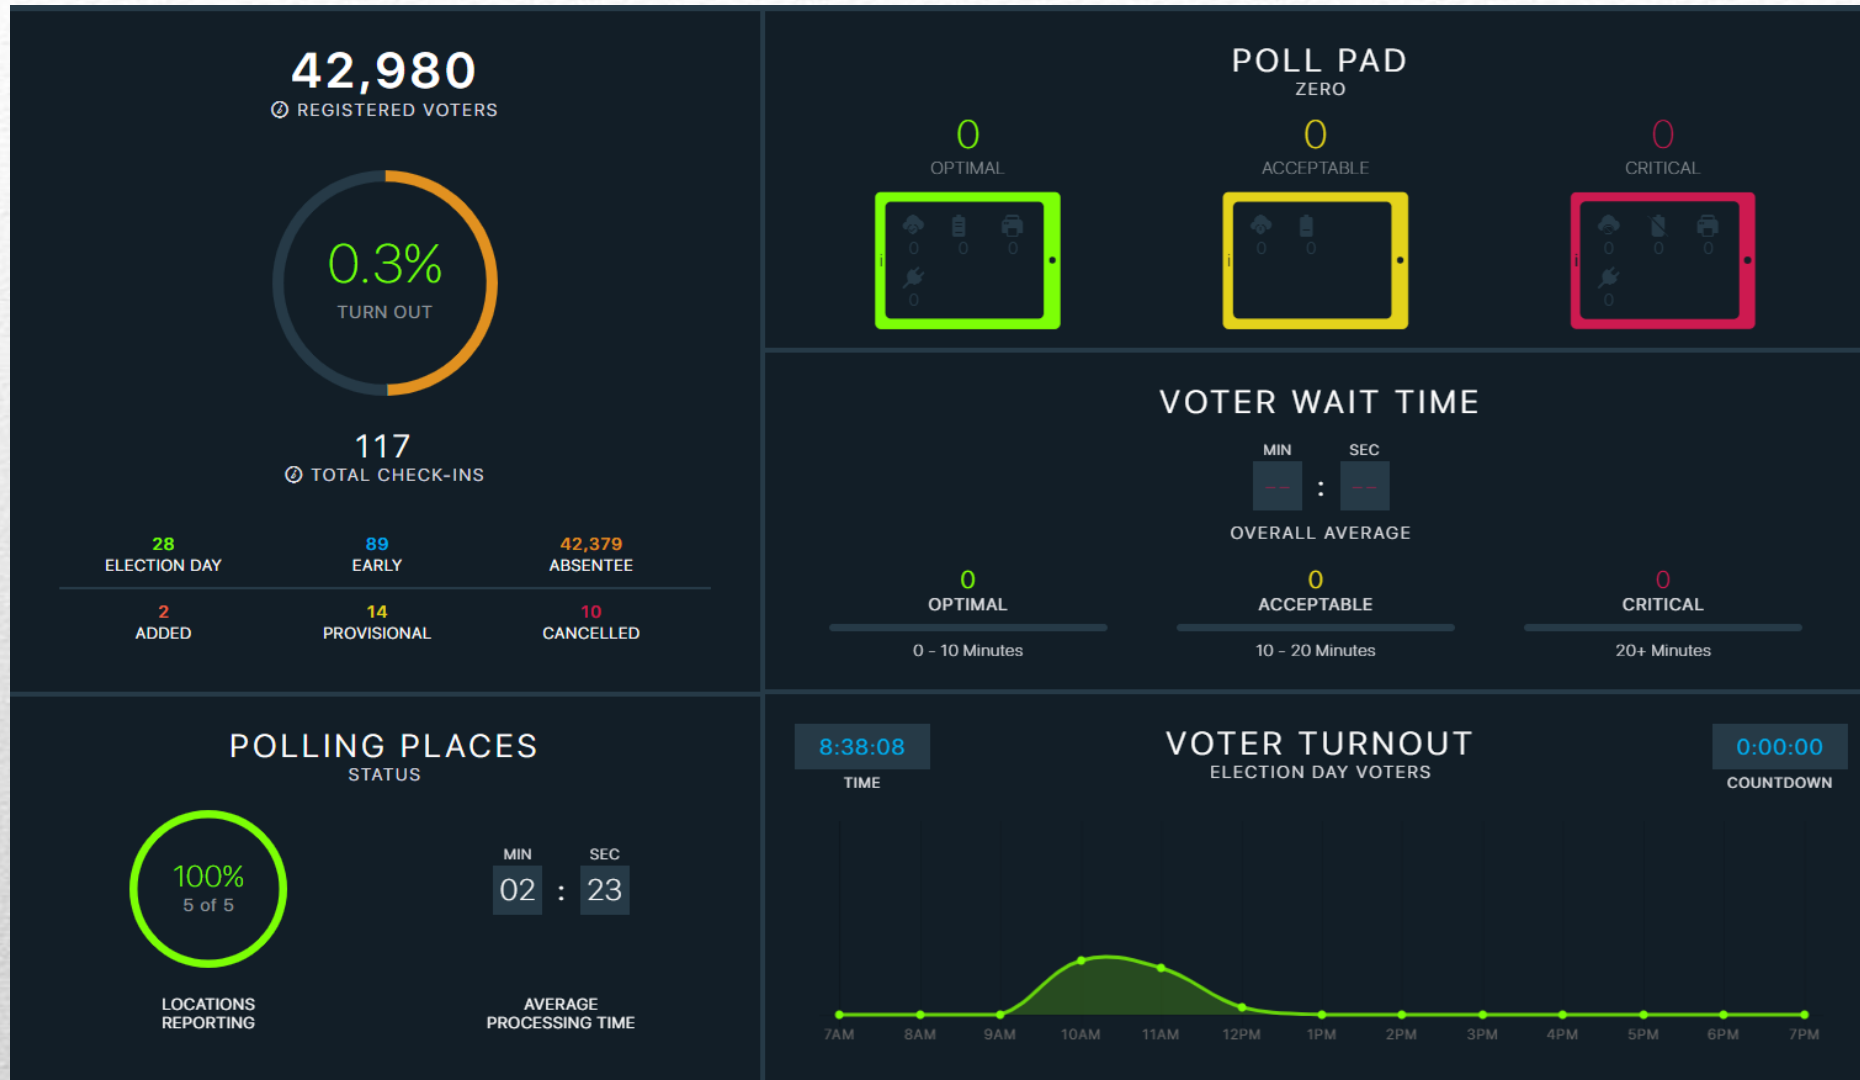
42,980
REGISTERED VOTERS

0.3%
TURN OUT

117
TOTAL CHECK-INS

28
ELECTION DAY

89
EARLY

42,379
ABSENTEE

2
ADDED

14
PROVISIONAL

10
CANCELLED

POLL PAD
ZERO

0
OPTIMAL

0 0 0
0

0
ACCEPTABLE

0 0

0
CRITICAL

0 0 0
0

VOTER WAIT TIME

MIN SEC
-- : --

OVERALL AVERAGE

0
OPTIMAL
0 - 10 Minutes

0
ACCEPTABLE
10 - 20 Minutes

0
CRITICAL
20+ Minutes

POLLING PLACES
STATUS

100%
5 of 5

LOCATIONS REPORTING

MIN SEC
02 : 23

AVERAGE PROCESSING TIME

8:38:08
TIME

VOTER TURNOUT
ELECTION DAY VOTERS

0:00:00
COUNTDOWN

7AM 8AM 9AM 10AM 11AM 12PM 1PM 2PM 3PM 4PM 5PM 6PM 7PM